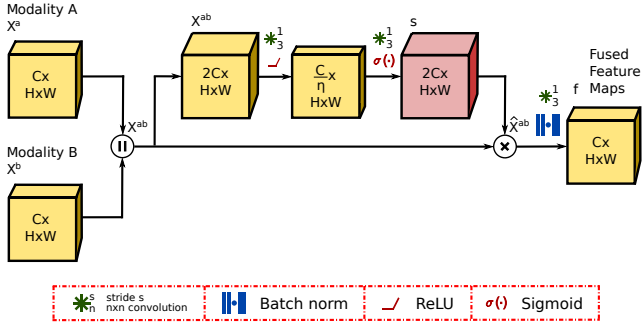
Modality A
$X^a$

Cx
HxW

Modality B
$X^b$

Cx
HxW

$X^{ab}$

$X^{ab}$

$^1_3$

2Cx
HxW

$\frac{C}{\eta}$x
HxW

$^1_3$

$\sigma(\cdot)$

s

2Cx
HxW

$\hat{X}^{ab}$

$^1_3$

f

Fused
Feature
Maps

Cx
HxW

$^s_n$ stride s
nxn convolution

Batch norm

ReLU

$\sigma(\cdot)$ Sigmoid